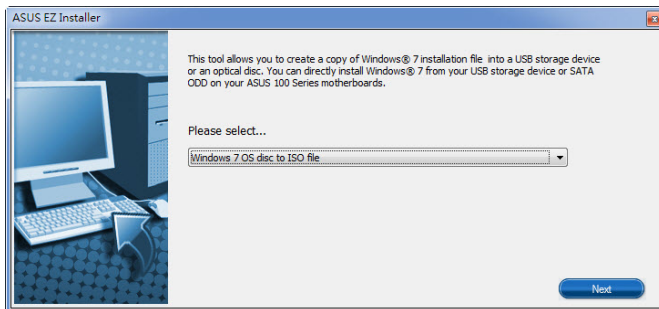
ASUS EZ Installer

This tool allows you to create a copy of Windows® 7 installation file into a USB storage device or an optical disc. You can directly install Windows® 7 from your USB storage device or SATA ODD on your ASUS 100 Series motherboards.

Please select...

Windows 7 OS disc to ISO file

Next